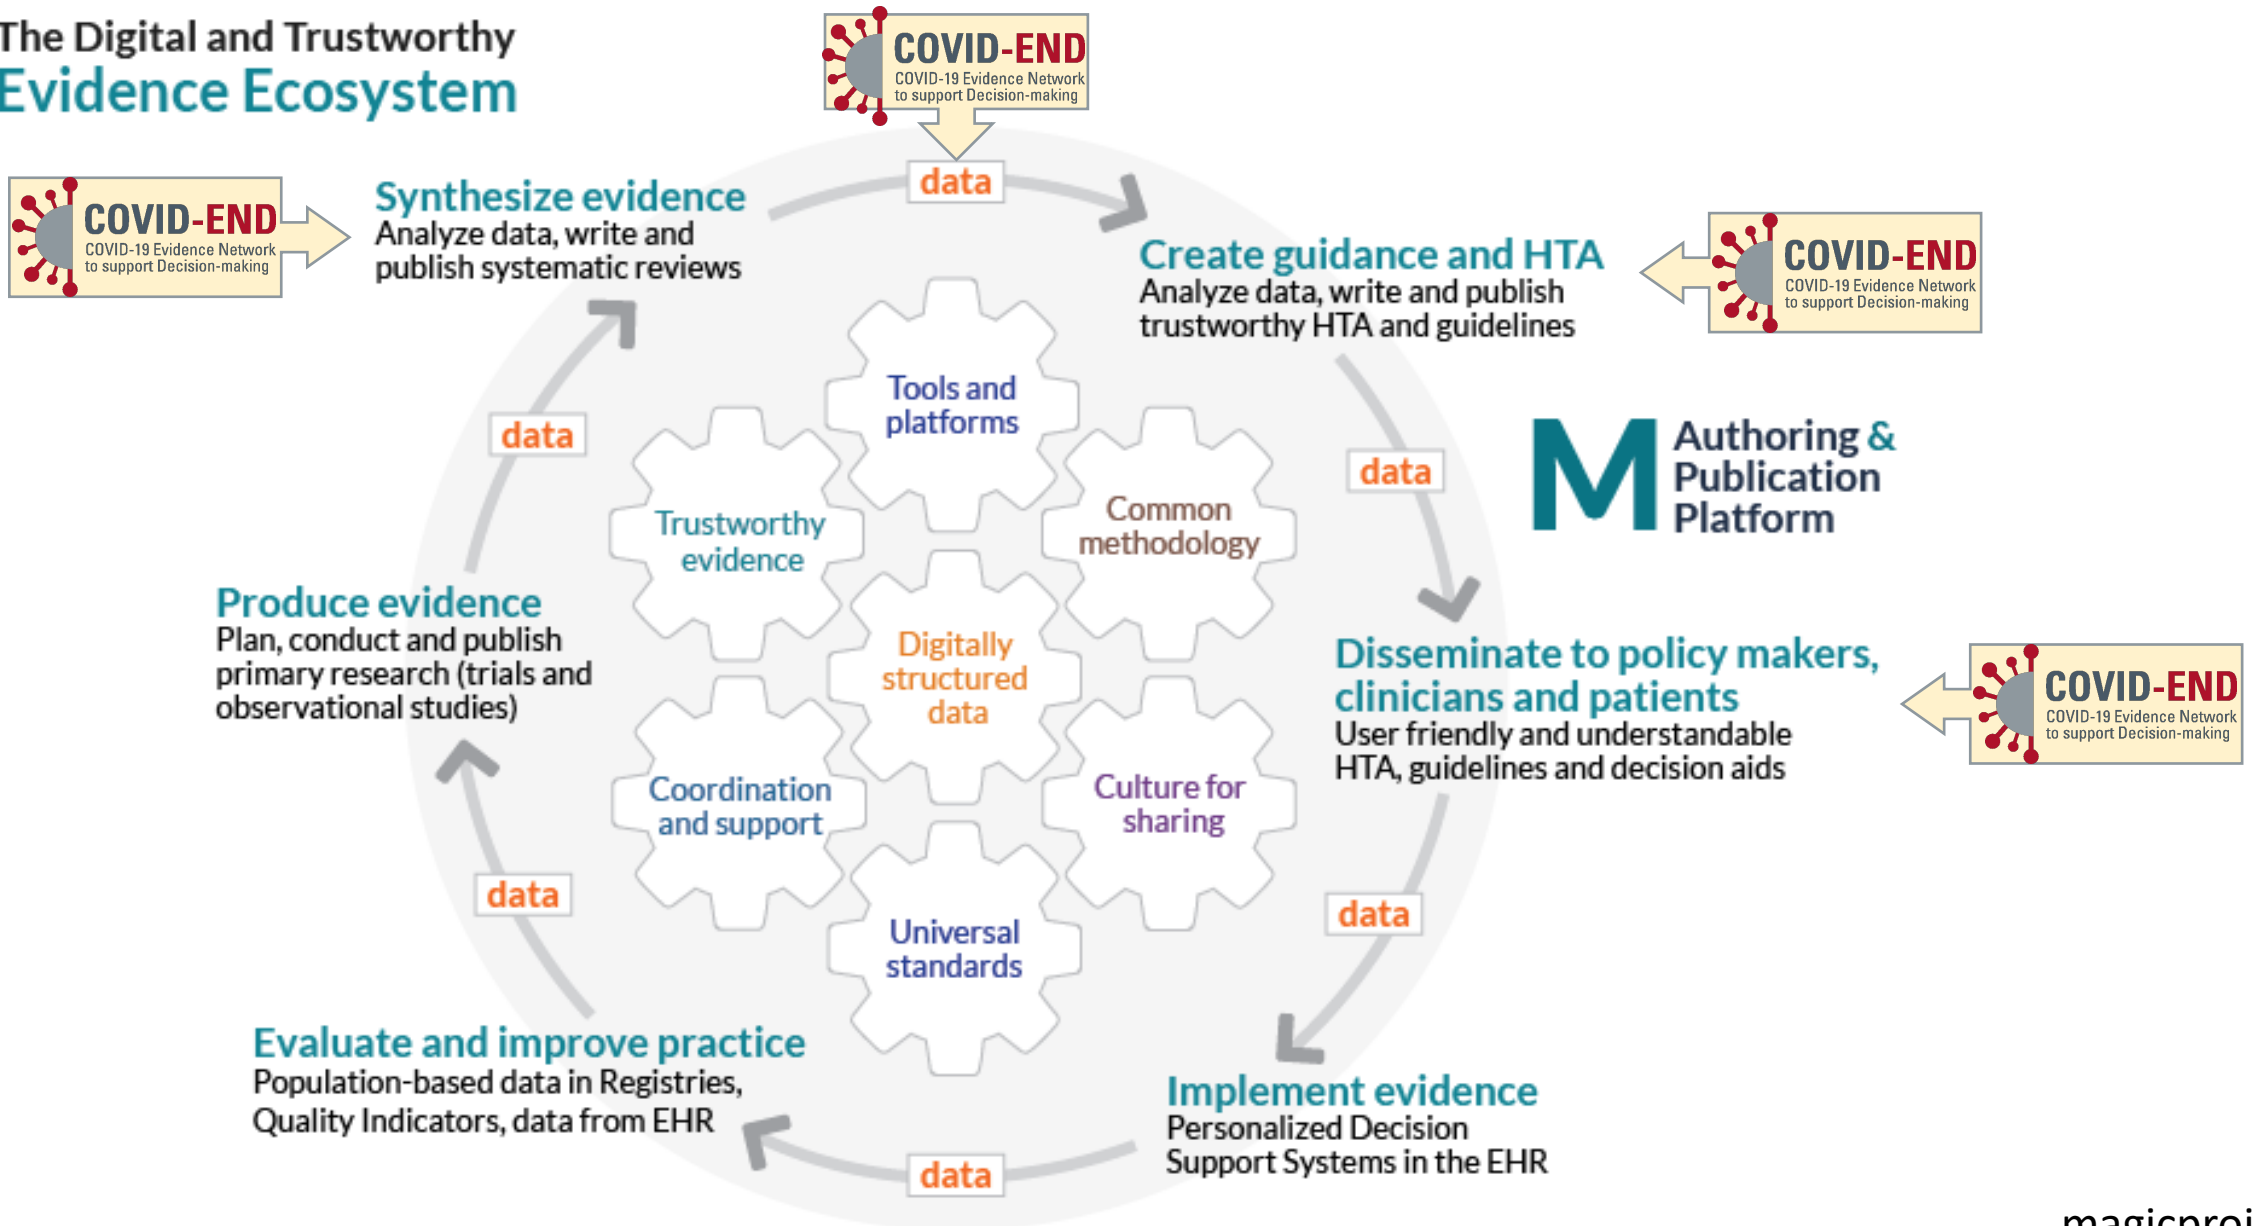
The Digital and Trustworthy
Evidence Ecosystem

COVID-END
COVID-19 Evidence Network to support Decision-making

data

COVID-END
COVID-19 Evidence Network to support Decision-making

Synthesize evidence
Analyze data, write and publish systematic reviews

Create guidance and HTA
Analyze data, write and publish trustworthy HTA and guidelines

COVID-END
COVID-19 Evidence Network to support Decision-making

data

Tools and platforms

data

Trustworthy evidence

Common methodology

M Authoring & Publication Platform

Produce evidence
Plan, conduct and publish primary research (trials and observational studies)

Digitally structured data

Disseminate to policy makers, clinicians and patients
User friendly and understandable HTA, guidelines and decision aids

COVID-END
COVID-19 Evidence Network to support Decision-making

Coordination and support

Culture for sharing

data

data

Universal standards

Evaluate and improve practice
Population-based data in Registries, Quality Indicators, data from EHR

Implement evidence
Personalized Decision Support Systems in the EHR

data

magicproj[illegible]